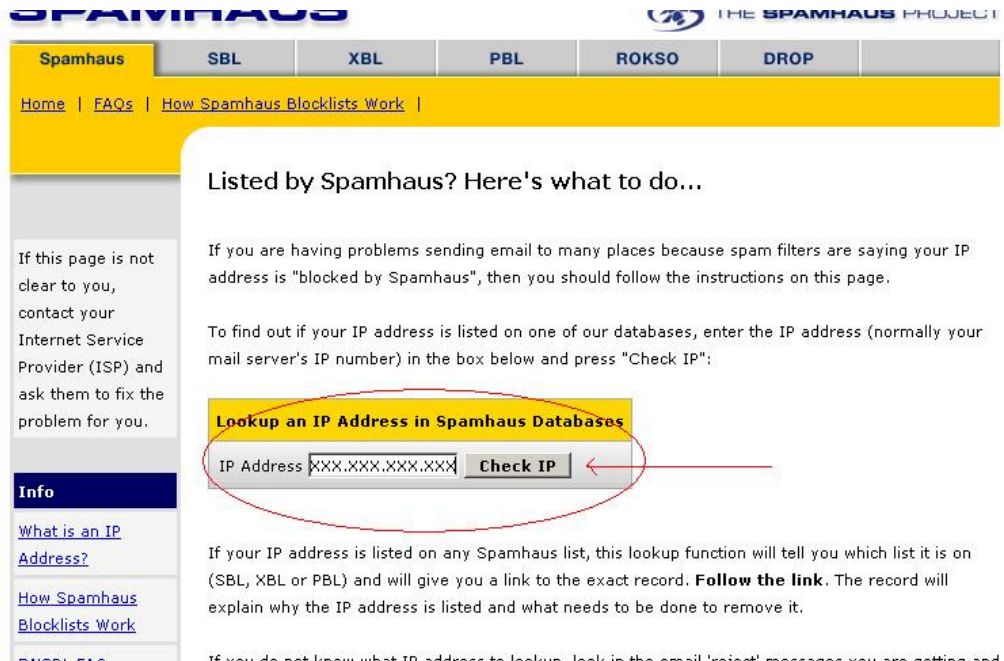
SPAMHAUS

THE SPAMHAUS PROJECT

Spamhaus | SBL | XBL | PBL | ROKSO | DROP

Home | FAQs | How Spamhaus Blocklists Work |

Listed by Spamhaus? Here's what to do...

If this page is not clear to you, contact your Internet Service Provider (ISP) and ask them to fix the problem for you.

If you are having problems sending email to many places because spam filters are saying your IP address is "blocked by Spamhaus", then you should follow the instructions on this page.

To find out if your IP address is listed on one of our databases, enter the IP address (normally your mail server's IP number) in the box below and press "Check IP":

Lookup an IP Address in Spamhaus Databases

IP Address XXX.XXX.XXX.XXX Check IP

Info

What is an IP Address?

How Spamhaus Blocklists Work

If your IP address is listed on any Spamhaus list, this lookup function will tell you which list it is on (SBL, XBL or PBL) and will give you a link to the exact record. **Follow the link**. The record will explain why the IP address is listed and what needs to be done to remove it.

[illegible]